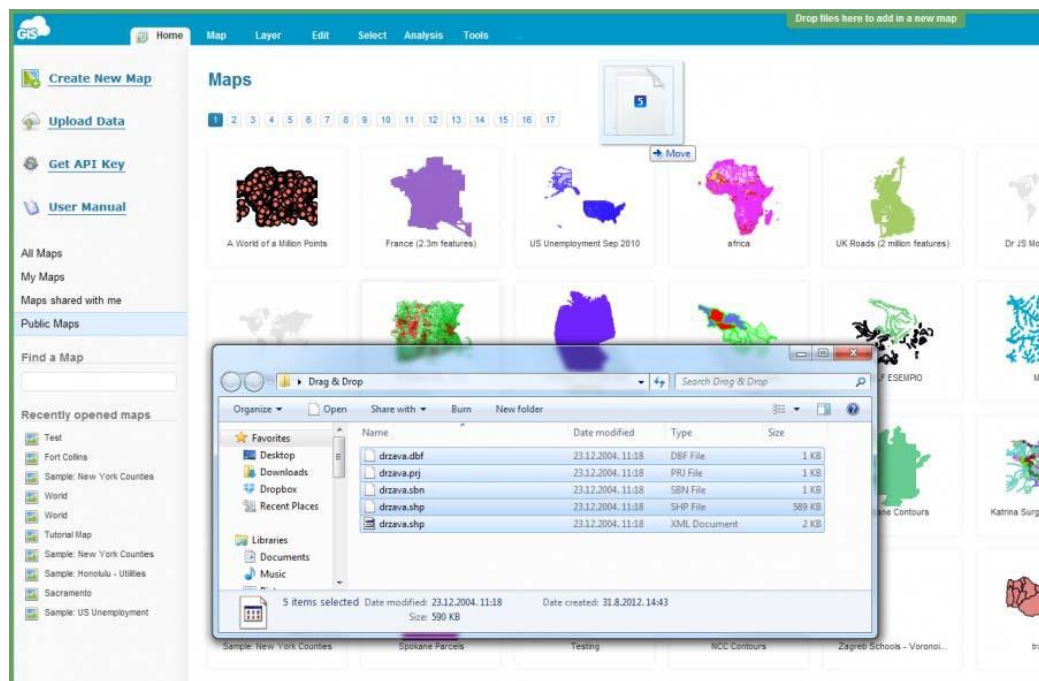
GIS

Home Map Layer Edit Select Analysis Tools

Drop files here to add in a new map

Create New Map

Upload Data

Get API Key

User Manual

All Maps
My Maps
Maps shared with me
Public Maps

Find a Map

Recently opened maps

Test
Fort Collins
Sample: New York Counties
World
World
Tutorial Map
Sample: New York Counties
Sample: Honolulu - Utilities
Sacramento
Sample: US Unemployment

Maps

1 2 3 4 5 6 7 8 9 10 11 12 13 14 15 16 17

5

Move

A World of a Million Points
France (2.3m features)
US Unemployment Sep 2010
africa
UK Roads (2 million features)
Dr JS Mo

ESEMPIO
ne Contours
Katrina Surg

Sample: New York Counties
Spokane Parcels
Testing
NCC Contours
Zagreb Schools - Voronoi...

Drag & Drop
Search Drag & Drop

Organize Open Share with Burn New folder

Favorites
Desktop
Downloads
Dropbox
Recent Places
Libraries
Documents
Music

| Name | Date modified | Type | Size |
|---|---|---|---|
| drzava.dbf | 23.12.2004. 11:18 | DBF File | 1 KB |
| drzava.prj | 23.12.2004. 11:18 | PRJ File | 1 KB |
| drzava.sbn | 23.12.2004. 11:18 | SBN File | 1 KB |
| drzava.shp | 23.12.2004. 11:18 | SHP File | 589 KB |
| drzava.shp | 23.12.2004. 11:18 | XML Document | 2 KB |

5 items selected Date modified: 23.12.2004. 11:18 Date created: 31.8.2012. 14:43
Size: 590 KB